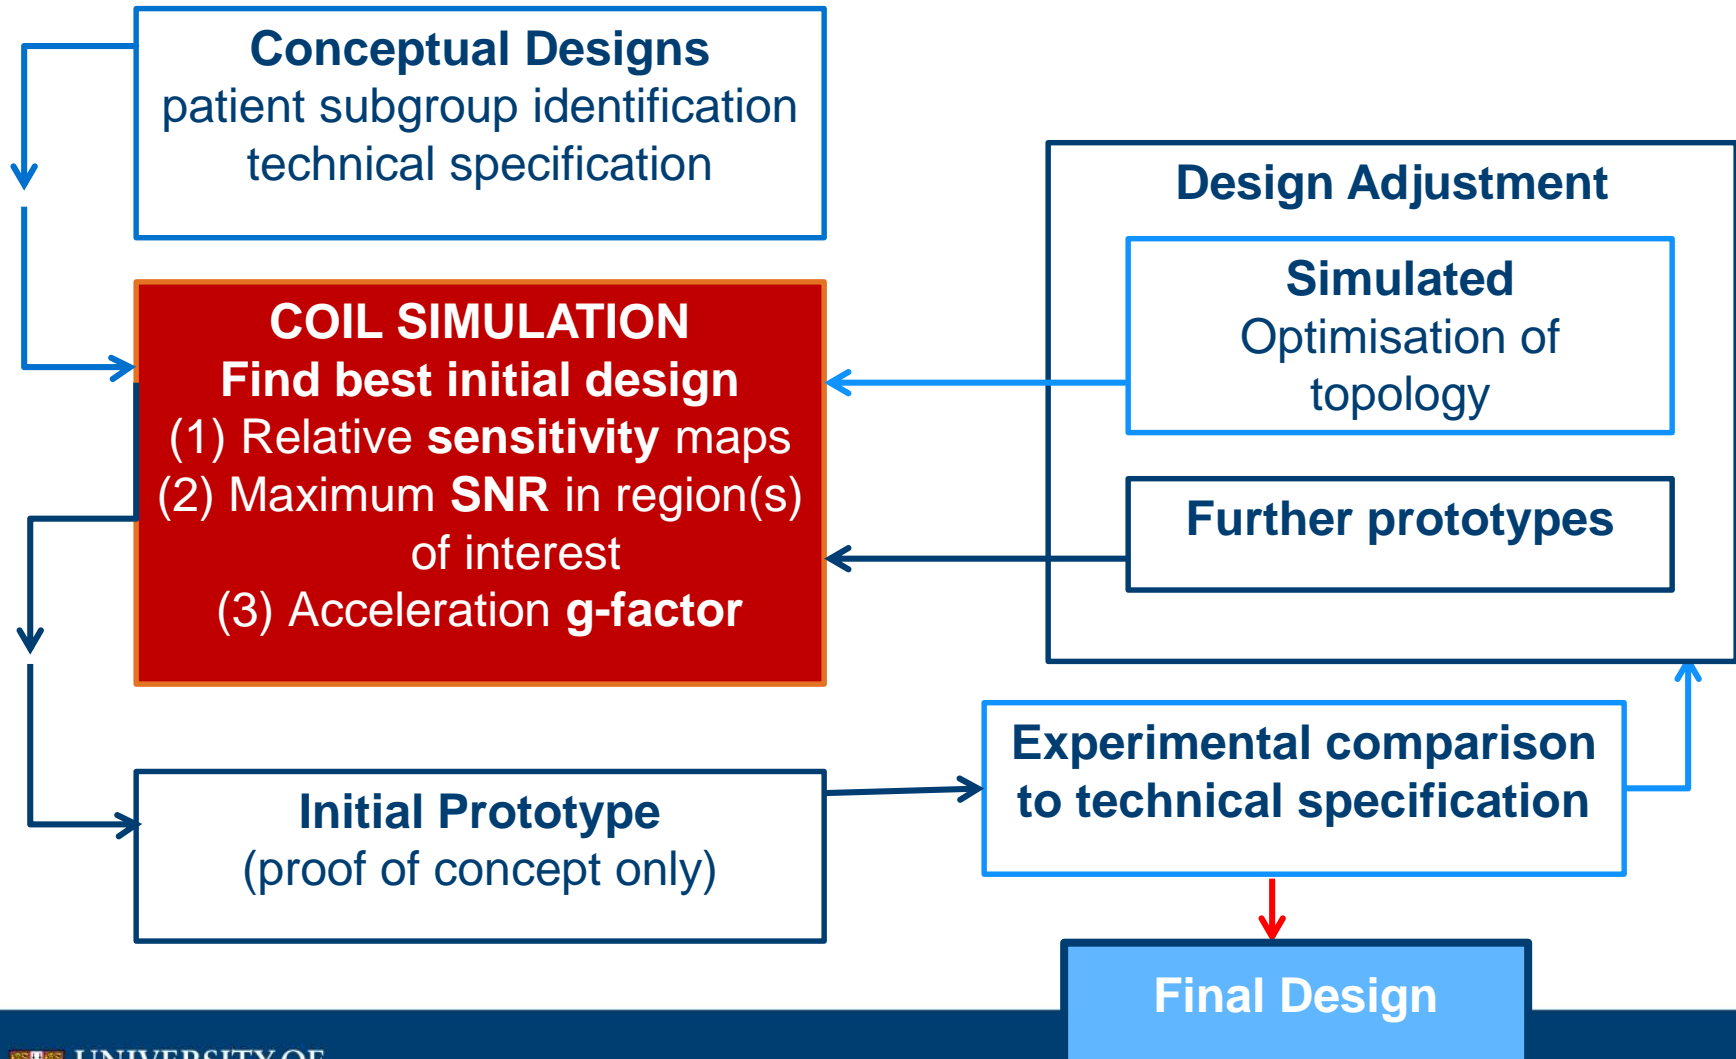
Conceptual Designs
patient subgroup identification
technical specification

Design Adjustment

Simulated
Optimisation of
topology

COIL SIMULATION
Find best initial design
(1) Relative sensitivity maps
(2) Maximum SNR in region(s) of interest
(3) Acceleration g-factor

Further prototypes

Experimental comparison to technical specification

Initial Prototype
(proof of concept only)

Final Design

UNIVERSITY OF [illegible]